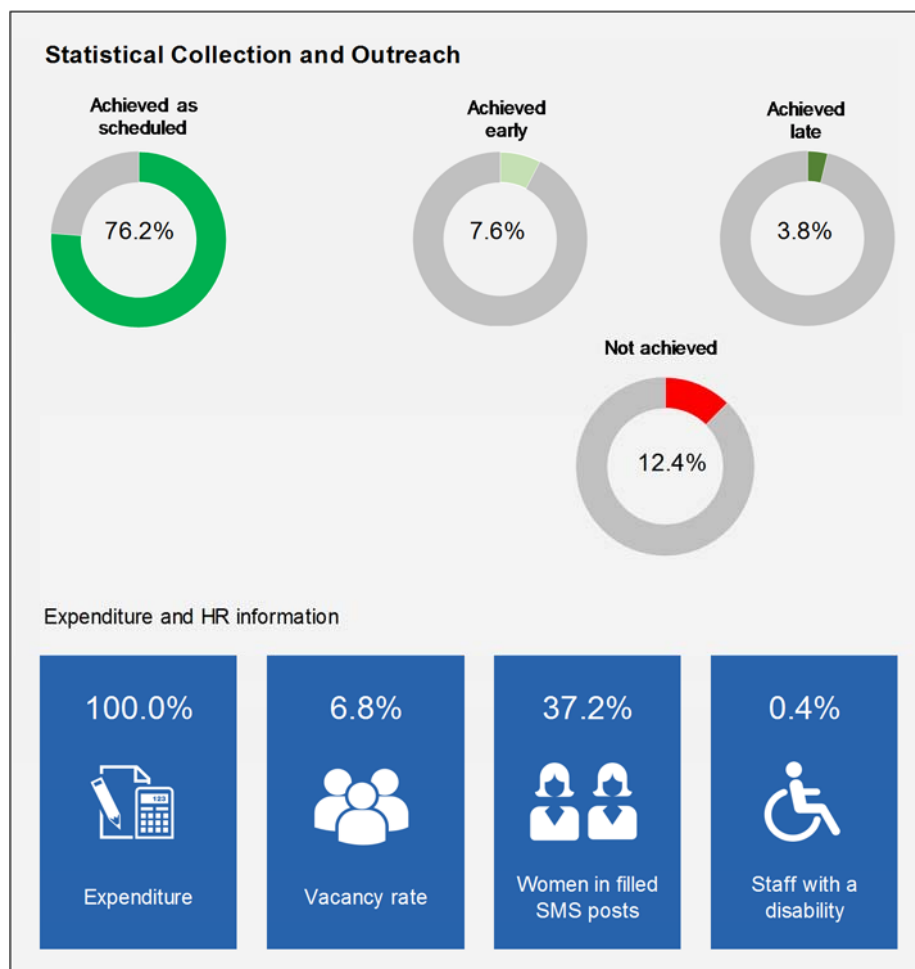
Statistical Collection and Outreach

Achieved as scheduled

76.2%

Achieved early

7.6%

Achieved late

3.8%

Not achieved

12.4%

Expenditure and HR information

100.0%

123

Expenditure

6.8%

Vacancy rate

37.2%

Women in filled SMS posts

0.4%

Staff with a disability